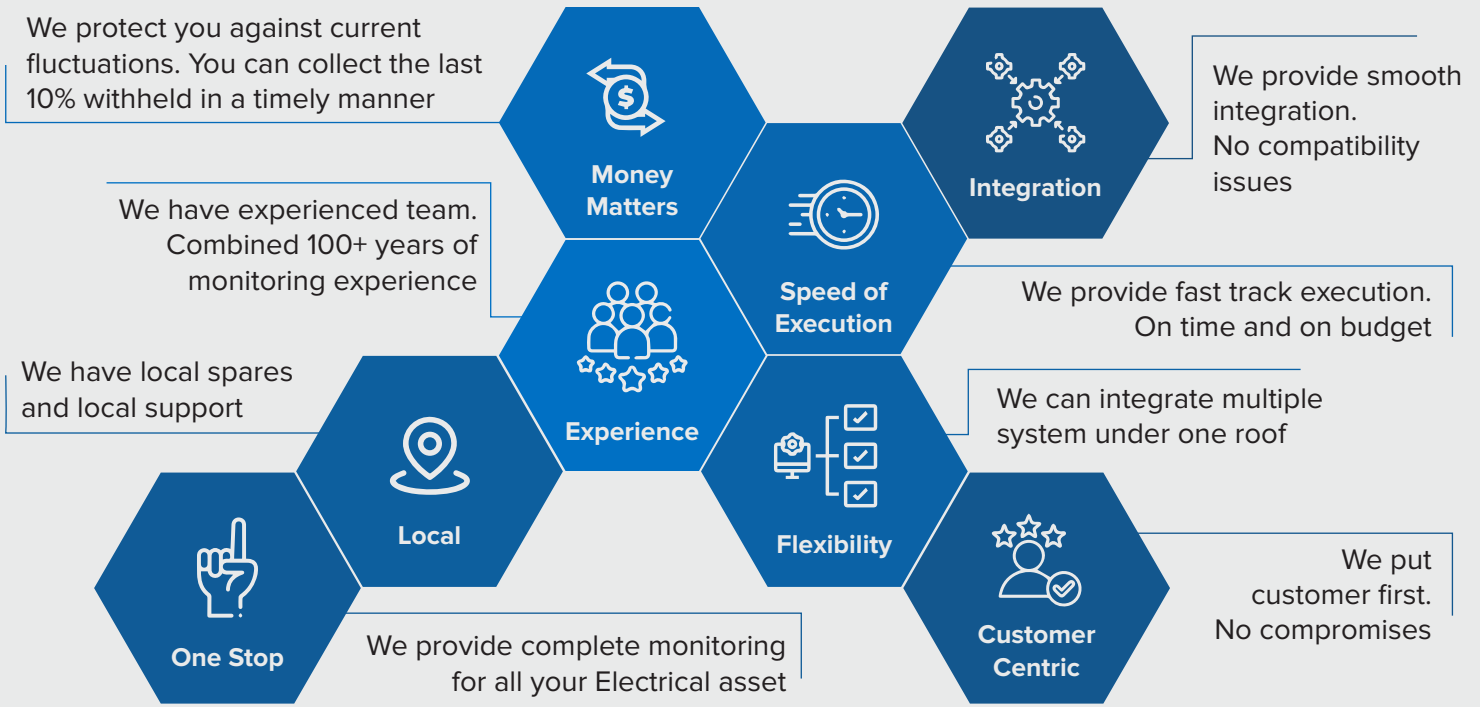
We protect you against current fluctuations. You can collect the last 10% withheld in a timely manner

Money Matters

Integration

We provide smooth integration.
No compatibility issues

We have experienced team. Combined 100+ years of monitoring experience

Speed of Execution

We provide fast track execution. On time and on budget

We have local spares and local support

Experience

We can integrate multiple system under one roof

Local

Flexibility

One Stop

We provide complete monitoring for all your Electrical asset

Customer Centric

We put customer first. No compromises